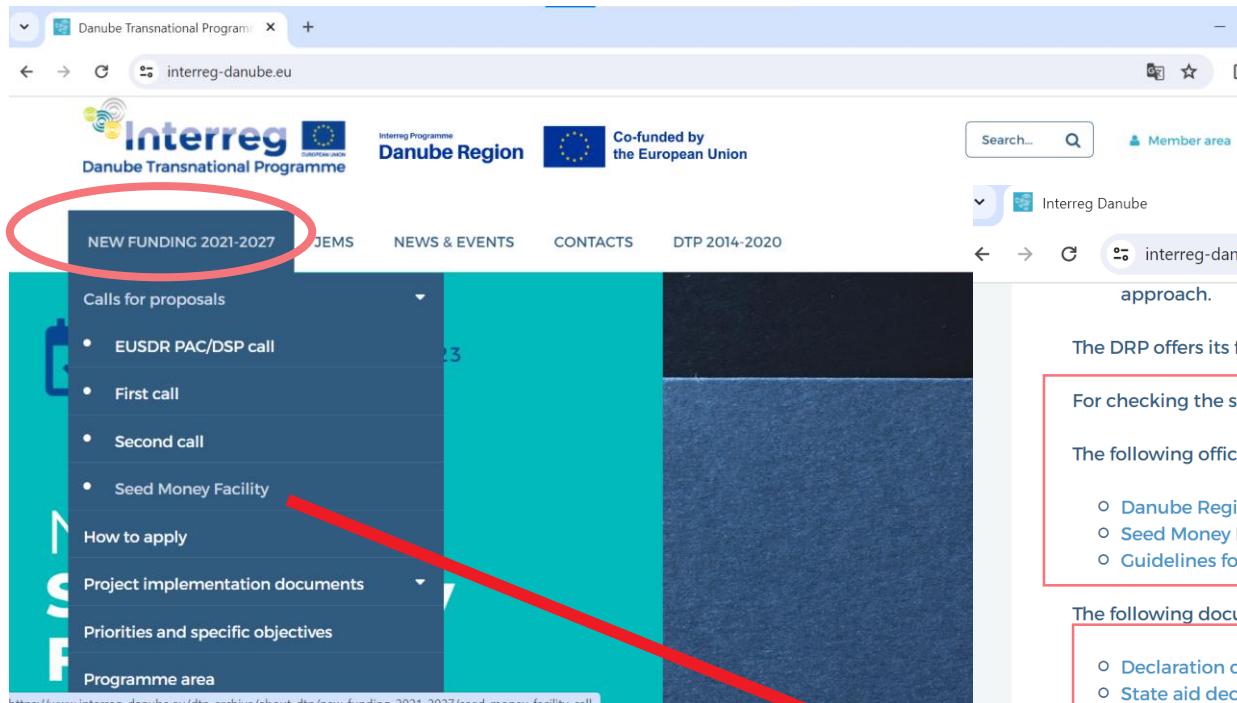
Danube Transnational Program ×
+
interreg-danube.eu

Interreg
Danube Transnational Programme
Interreg Programme
Danube Region
Co-funded by
the European Union
Search...
Member area

NEW FUNDING 2021-2027
JEMS
NEWS & EVENTS
CONTACTS
DTP 2014-2020

Calls for proposals
EUSDR PAC/DSP call
First call
Second call
Seed Money Facility
How to apply
Project implementation documents
Priorities and specific objectives
Programme area

23

Interreg Danube
interreg-dan

approach.

The DRP offers its f

For checking the s

The following offic

Danube Regi
Seed Money
Guidelines fo

The following docu

Declaration c
State aid dec

https://www.interreg-danube.eu/dtp-archive/about-dtp/new-funding-2021-2027/seed-money-facility-call